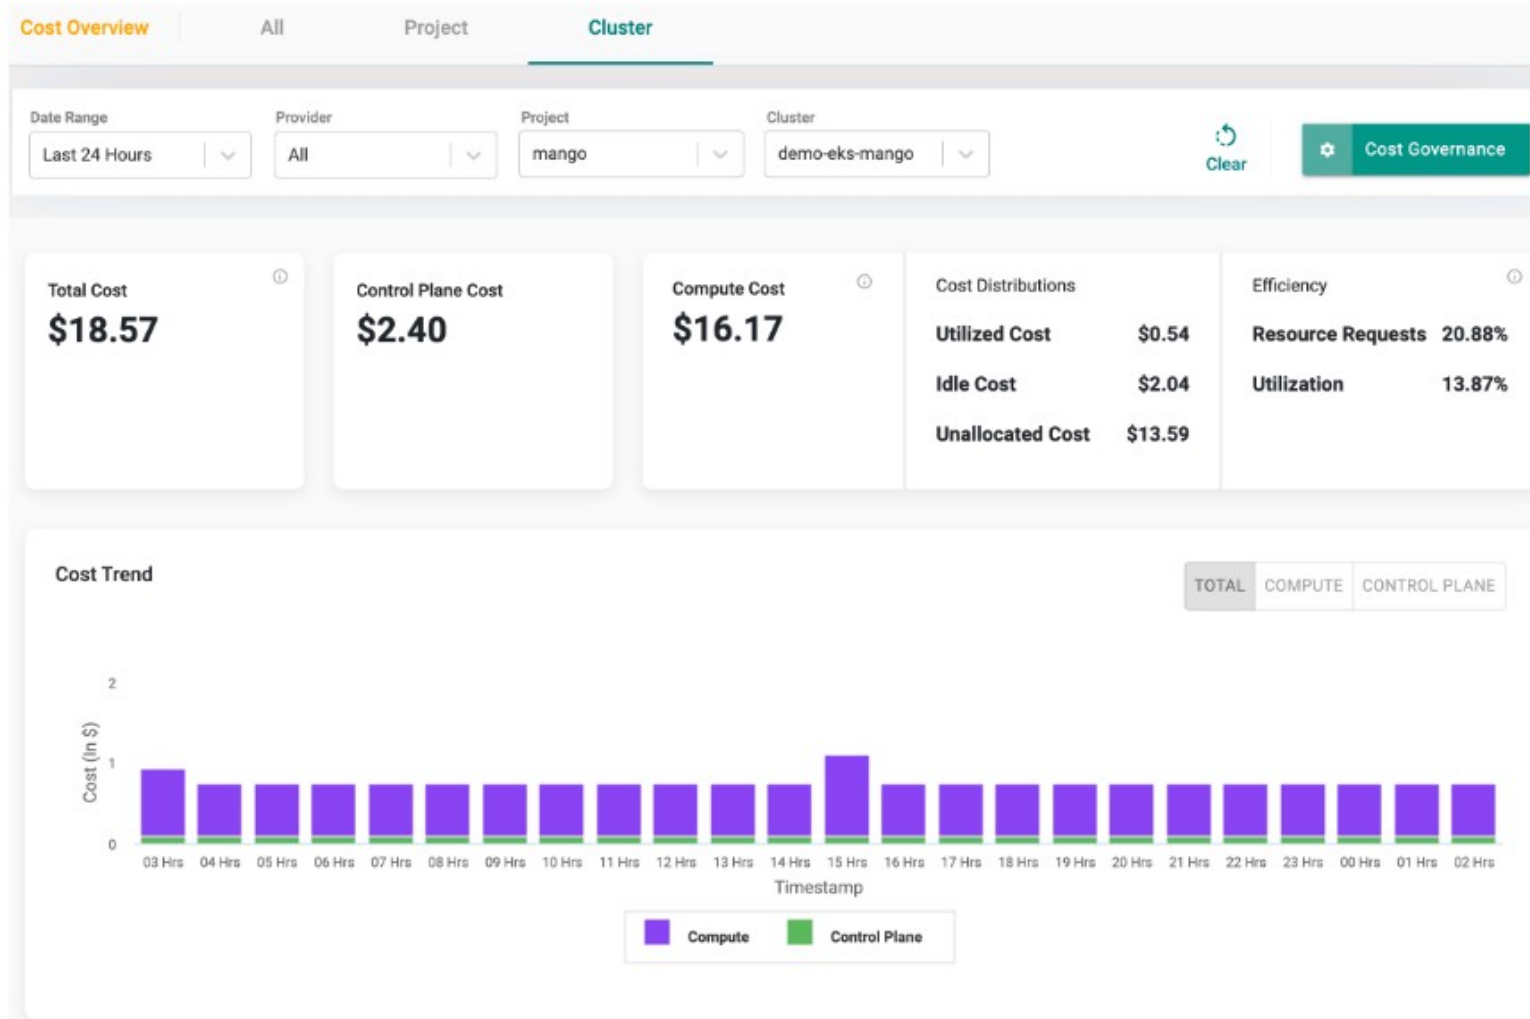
Cost Overview All Project Cluster

Date Range
Last 24 Hours

Provider
All

Project
mango

Cluster
demo-eks-mango

Clear

Cost Governance

Total Cost
$18.57

Control Plane Cost
$2.40

Compute Cost
$16.17

Cost Distributions
Utilized Cost $0.54
Idle Cost $2.04
Unallocated Cost $13.59

Efficiency
Resource Requests 20.88%
Utilization 13.87%

Cost Trend

TOTAL COMPUTE CONTROL PLANE

Cost (In $)
2
1
0

03 Hrs 04 Hrs 05 Hrs 06 Hrs 07 Hrs 08 Hrs 09 Hrs 10 Hrs 11 Hrs 12 Hrs 13 Hrs 14 Hrs 15 Hrs 16 Hrs 17 Hrs 18 Hrs 19 Hrs 20 Hrs 21 Hrs 22 Hrs 23 Hrs 00 Hrs 01 Hrs 02 Hrs
Timestamp

Compute Control Plane